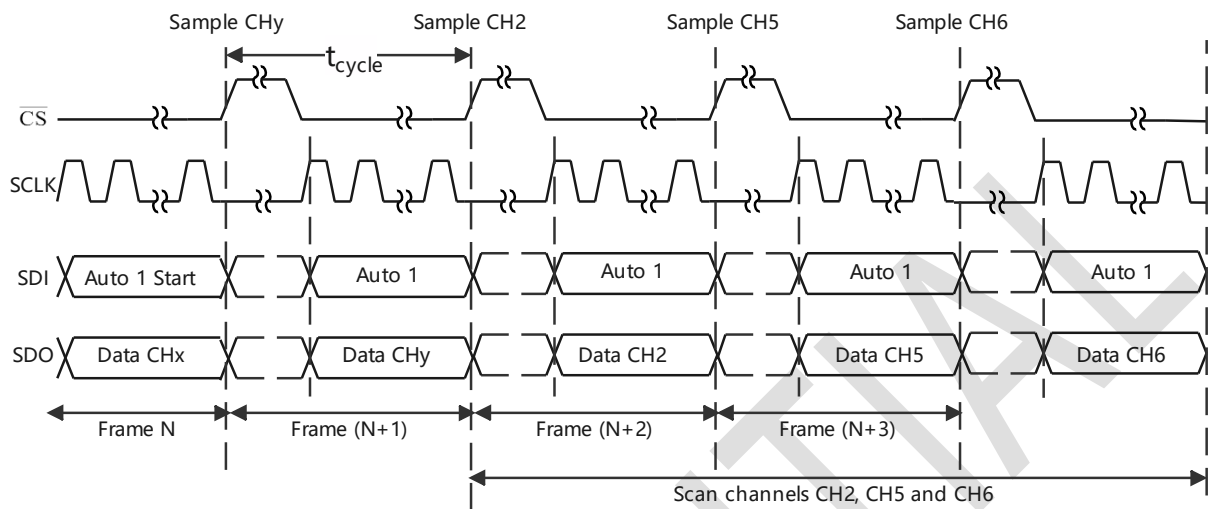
Sample CHy
$t_{cycle}$
Sample CH2
Sample CH5
Sample CH6

$\overline{CS}$

SCLK

SDI
Auto 1 Start
Auto 1
Auto 1
Auto 1
Auto 1

SDO
Data CHx
Data CHy
Data CH2
Data CH5
Data CH6

Frame N
Frame (N+1)
Frame (N+2)
Frame (N+3)

Scan channels CH2, CH5 and CH6

TIAL